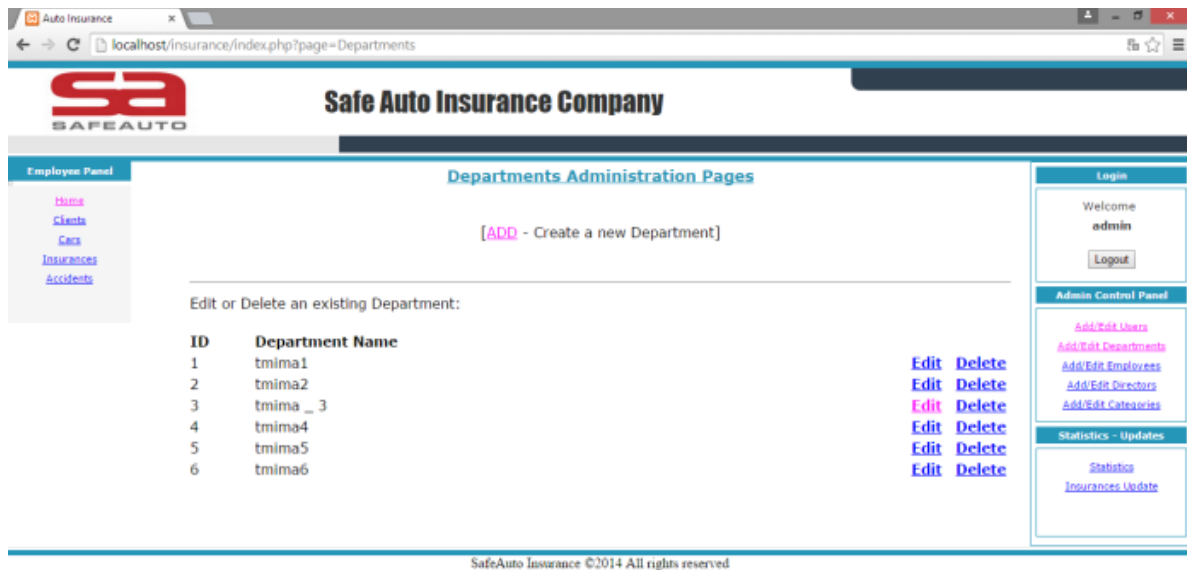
Auto Insurance ×

localhost/insurance/index.php?page=Departments

sa
SAFEAUTO

Safe Auto Insurance Company

Employee Panel

Home
Clients
Cars
Insurances
Accidents

Departments Administration Pages

[ADD - Create a new Department]

Edit or Delete an existing Department:

| ID | Department Name | | |
|---|---|---|---|
| 1 | tmima1 | Edit | Delete |
| 2 | tmima2 | Edit | Delete |
| 3 | tmima _ 3 | Edit | Delete |
| 4 | tmima4 | Edit | Delete |
| 5 | tmima5 | Edit | Delete |
| 6 | tmima6 | Edit | Delete |

Login

Welcome
admin

Logout

Admin Control Panel

Add/Edit Users
Add/Edit Departments
Add/Edit Employees
Add/Edit Directors
Add/Edit Categories

Statistics - Updates

Statistics
Insurances Update

SafeAuto Insurance ©2014 All rights reserved